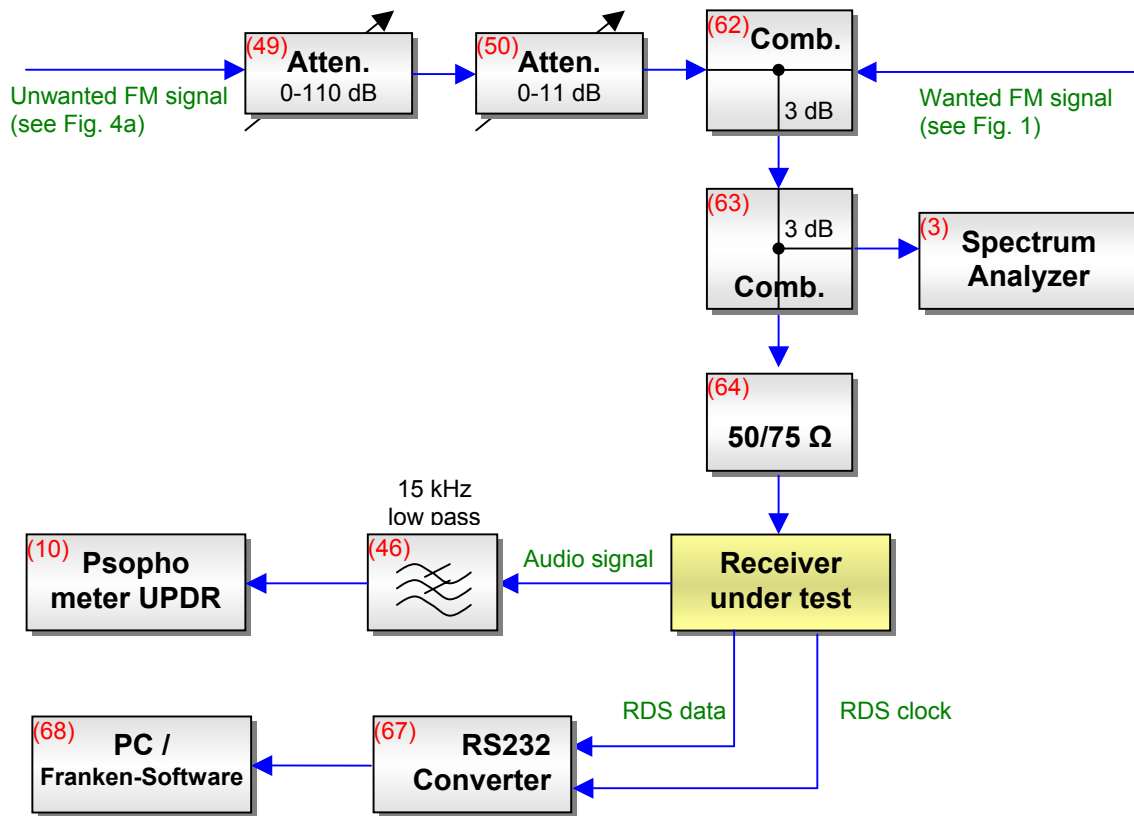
(49) Atten. 0-110 dB

(50) Atten. 0-11 dB

(62) Comb.

3 dB

Unwanted FM signal (see Fig. 4a)

Wanted FM signal (see Fig. 1)

(63) 3 dB

Comb.

(3) Spectrum Analyzer

(64) 50/75 Ω

15 kHz low pass

(10) Psopho meter UPDR

(46)

Audio signal

Receiver under test

RDS data

RDS clock

(68) PC / Franken-Software

(67) RS232 Converter